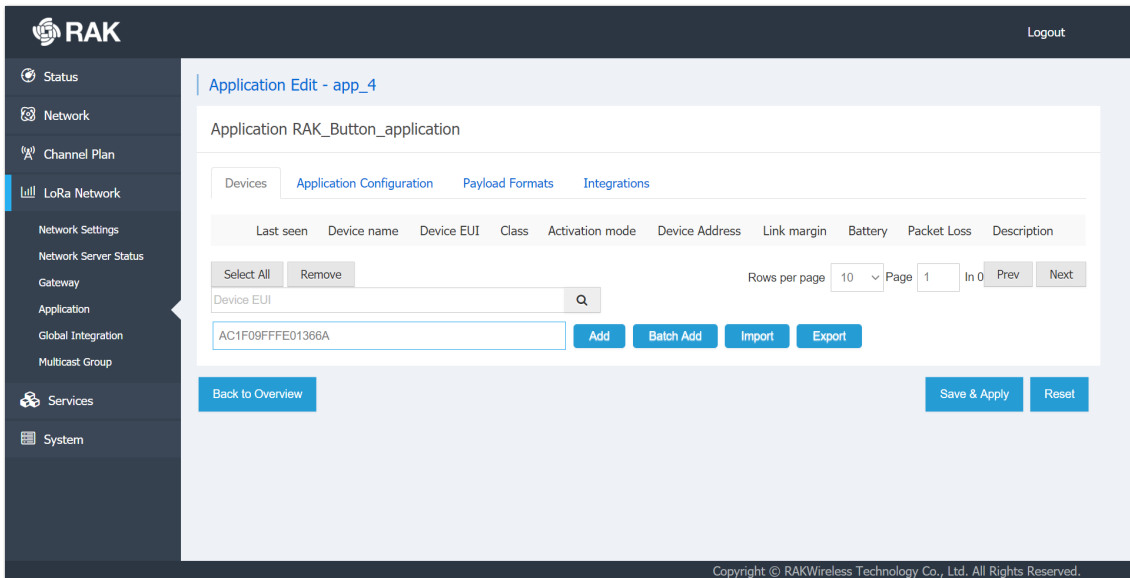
RAK

Logout

Status

Network

Channel Plan

LoRa Network

Network Settings

Network Server Status

Gateway

Application

Global Integration

Multicast Group

Services

System

Application Edit - app_4

Application RAK_Button_application

Devices Application Configuration Payload Formats Integrations

| Last seen | Device name | Device EUI | Class | Activation mode | Device Address | Link margin | Battery | Packet Loss | Description |
|---|---|---|---|---|---|---|---|---|---|

Select All Remove

Rows per page 10 Page 1 In 0 Prev Next

Device EUI

AC1F09FFFE01366A

Add Batch Add Import Export

Back to Overview

Save & Apply Reset

Copyright © RAKWireless Technology Co., Ltd. All Rights Reserved.